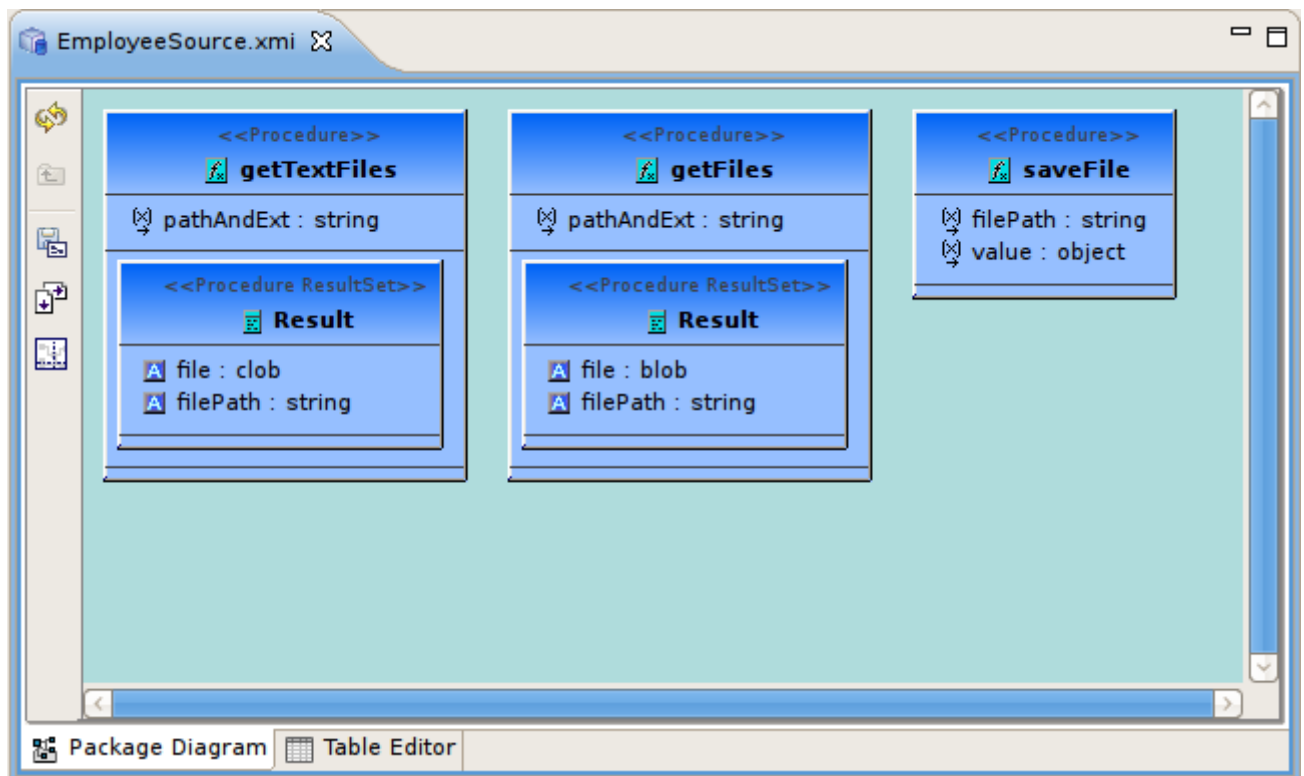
EmployeeSource.xmi

<<Procedure>>
getTextFiles
pathAndExt : string
<<Procedure ResultSet>>
Result
file : clob
filePath : string

<<Procedure>>
getFiles
pathAndExt : string
<<Procedure ResultSet>>
Result
file : blob
filePath : string

<<Procedure>>
saveFile
filePath : string
value : object

Package Diagram
Table Editor